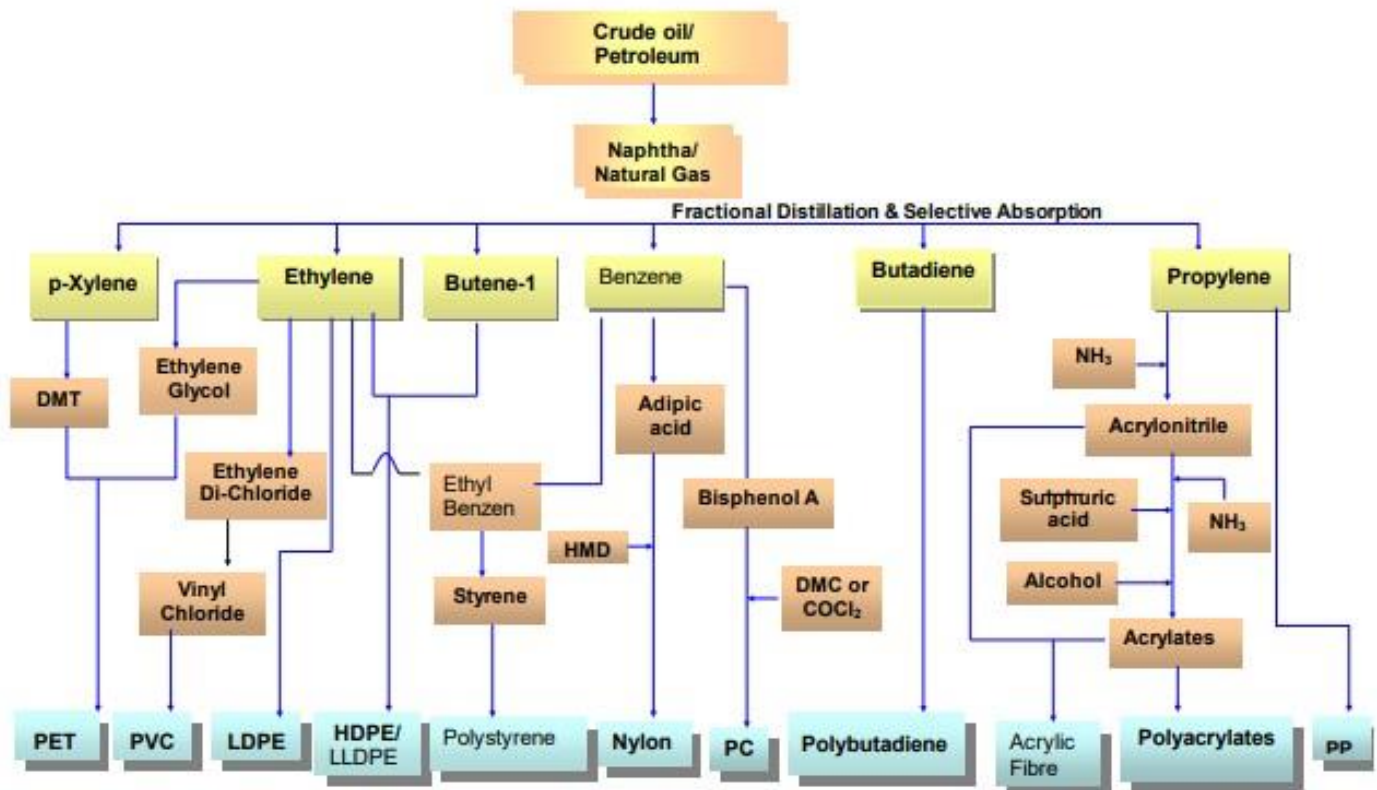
Crude oil/ Petroleum

Naphtha/ Natural Gas

Fractional Distillation & Selective Absorption

p-Xylene

Ethylene

Butene-1

Benzene

Butadiene

Propylene

DMT

Ethylene Glycol

Ethylene Di-Chloride

Vinyl Chloride

Ethyl Benzen

Styrene

Adipic acid

HMD

Bisphenol A

DMC or $COCl_2$

$NH_3$

Acrylonitrile

Sulphuric acid

$NH_3$

Alcohol

Acrylates

PET

PVC

LDPE

HDPE/ LLDPE

Polystyrene

Nylon

PC

Polybutadiene

Acrylic Fibre

Polyacrylates

PP